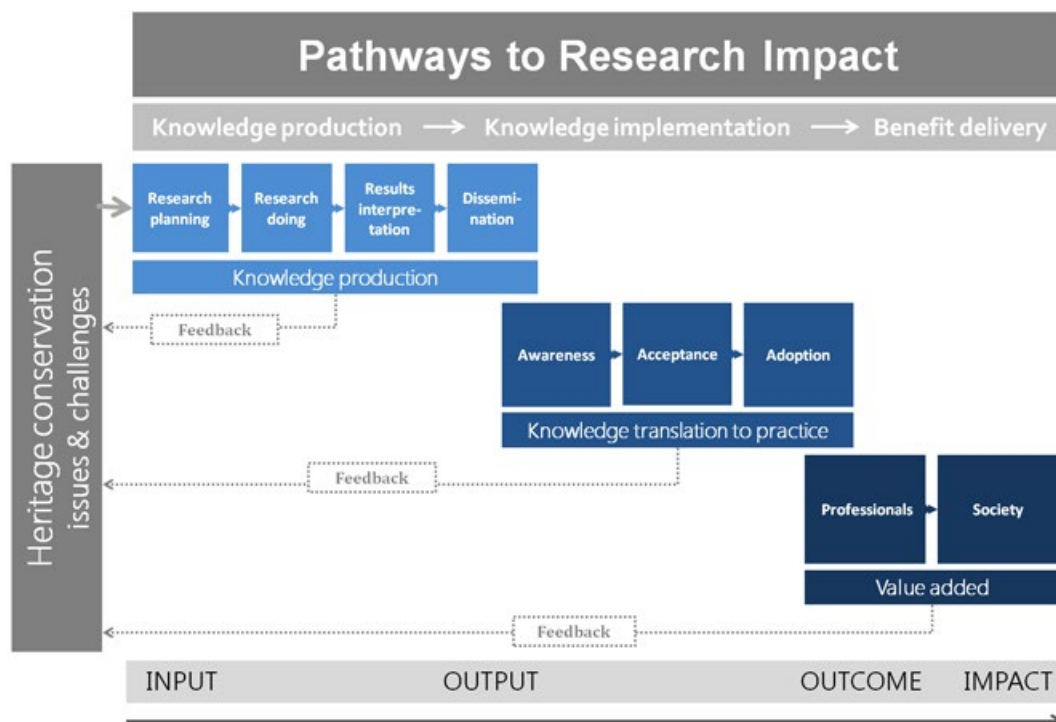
Pathways to Research Impact

Knowledge production → Knowledge implementation → Benefit delivery

Heritage conservation issues & challenges

Research planning

Research doing

Results interpretation

Dissemination

Knowledge production

Feedback

Awareness

Acceptance

Adoption

Knowledge translation to practice

Feedback

Professionals

Society

Value added

Feedback

INPUT

OUTPUT

OUTCOME

IMPACT